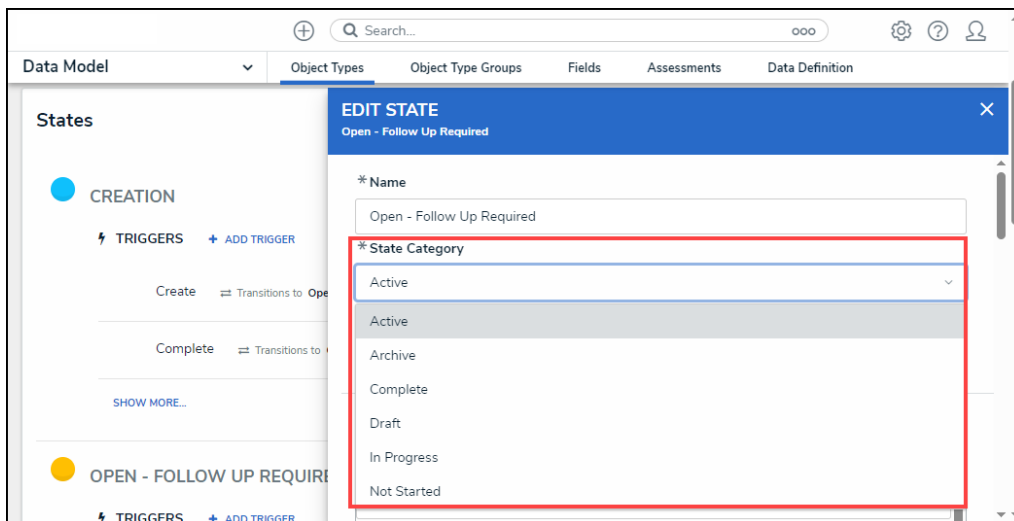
Search...

Data Model

Object Types
Object Type Groups
Fields
Assessments
Data Definition

States

CREATION

TRIGGERS
+ ADD TRIGGER

Create
Transitions to Ope

Complete
Transitions to

SHOW MORE...

OPEN - FOLLOW UP REQUIRE

TRIGGERS
+ ADD TRIGGER

EDIT STATE
Open - Follow Up Required

*Name
Open - Follow Up Required

*State Category
Active

Active
Archive
Complete
Draft
In Progress
Not Started